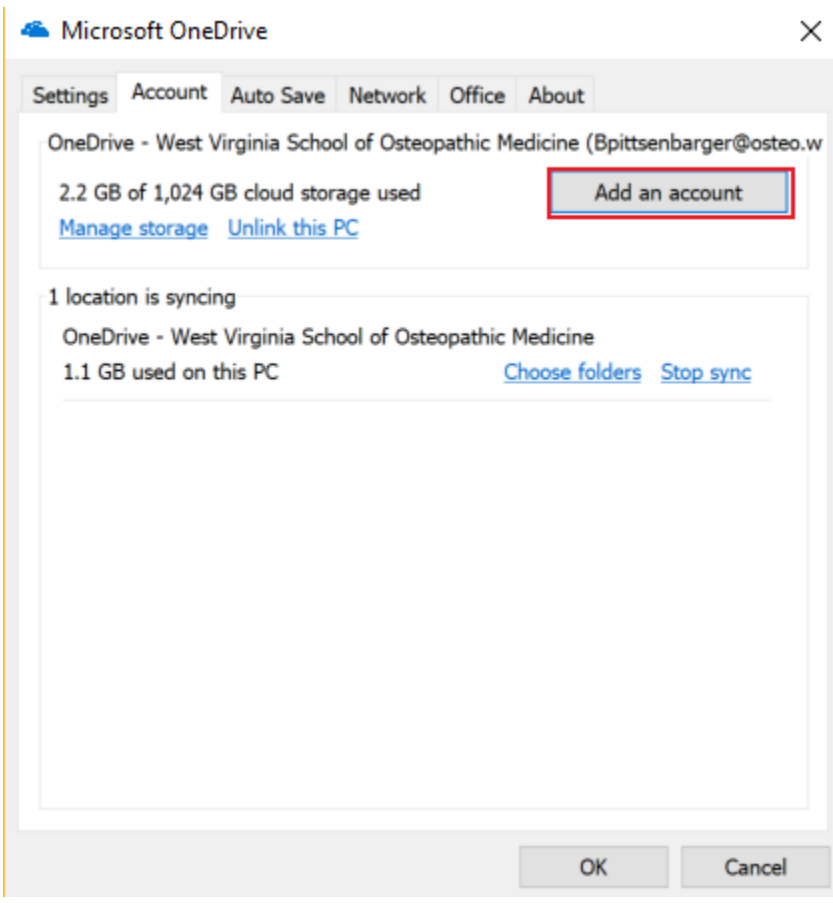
Microsoft OneDrive

×

Settings Account Auto Save Network Office About

OneDrive - West Virginia School of Osteopathic Medicine (Bpittsenbarger@osteo.w

2.2 GB of 1,024 GB cloud storage used

Add an account

Manage storage Unlink this PC

1 location is syncing

OneDrive - West Virginia School of Osteopathic Medicine

1.1 GB used on this PC

Choose folders Stop sync

OK Cancel